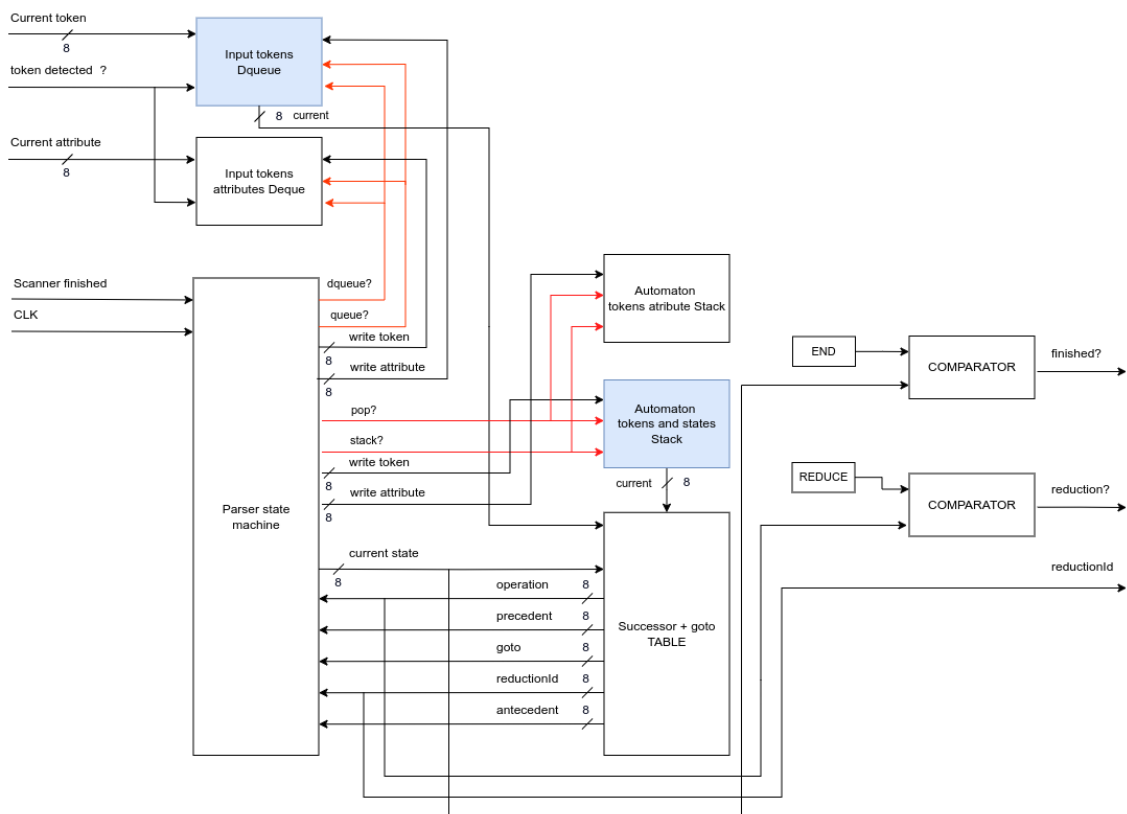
Current token
8
token detected ?
Current attribute
8
Input tokens Dqueue
8 current
Input tokens attributes Deque
Scanner finished
CLK
Parser state machine
dqueue?
queue?
write token
8
write attribute
8
pop?
stack?
write token
8
write attribute
8
current state
8
Automaton tokens atribute Stack
Automaton tokens and states Stack
current 8
Successor + goto TABLE
operation 8
precedent 8
goto 8
reductionId 8
antecedent 8
END
COMPARATOR
finished?
REDUCE
COMPARATOR
reduction?
reductionId